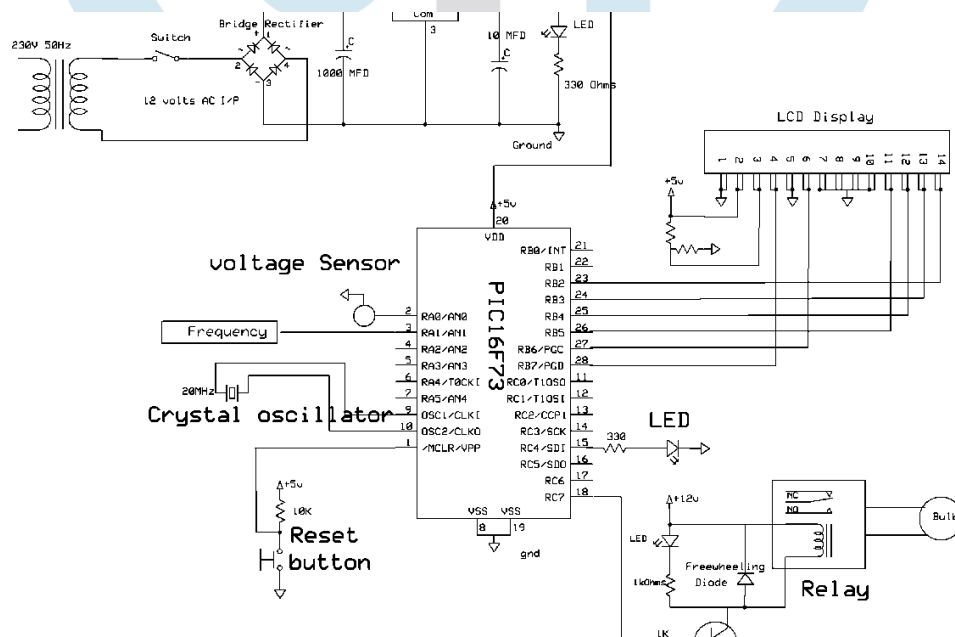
230V 50Hz
Switch
Bridge Rectifier
1
2
3
4
+
C
1000 MFD
12 volts AC I/P
Com
3
10 MFD
C
LED
330 Ohms
Ground

LCD Display
1 2 3 4 5 6 7 8 9 10 11 12 13 14
+5v

+5v
20
VDD
PIC16F73
voltage Sensor
Frequency
2 RA0/AN0
3 RA1/AN1
4 RA2/AN2
5 RA3/AN3
6 RA4/T0CKI
7 RA5/AN4
9 OSC1/CLKI
10 OSC2/CLKO
1 /MCLR/VPP
RB0/INT 21
RB1 22
RB2 23
RB3 24
RB4 25
RB5 26
RB6/PGC 27
RB7/PGD 28
RC0/T1OSO 11
RC1/T1OSI 12
RC2/CCP1 13
RC3/SCK 14
RC4/SDI 15
RC5/SDO 16
RC6 17
RC7 18
VSS VSS
8 19
gnd
20MHz
Crystal oscillator
LED
330
+5v
10K
Reset
button
+12v
LED
1kOhms
Freewheeling
Diode
NC
NO
Relay
Bulb
1K